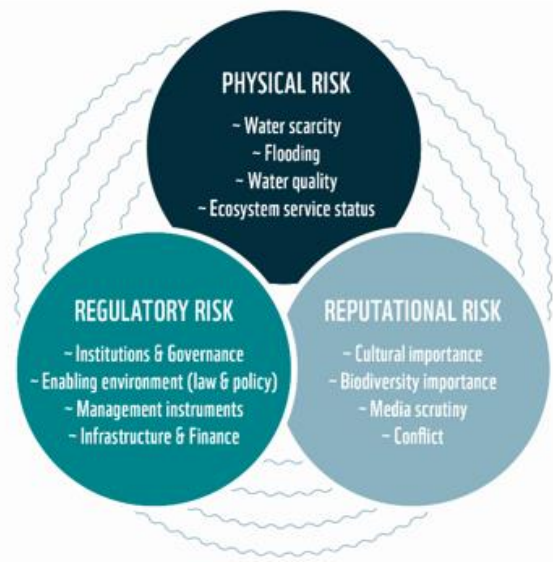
PHYSICAL RISK

~ Water scarcity
~ Flooding
~ Water quality
~ Ecosystem service status

REGULATORY RISK

~ Institutions & Governance
~ Enabling environment (law & policy)
~ Management instruments
~ Infrastructure & Finance

REPUTATIONAL RISK

~ Cultural importance
~ Biodiversity importance
~ Media scrutiny
~ Conflict